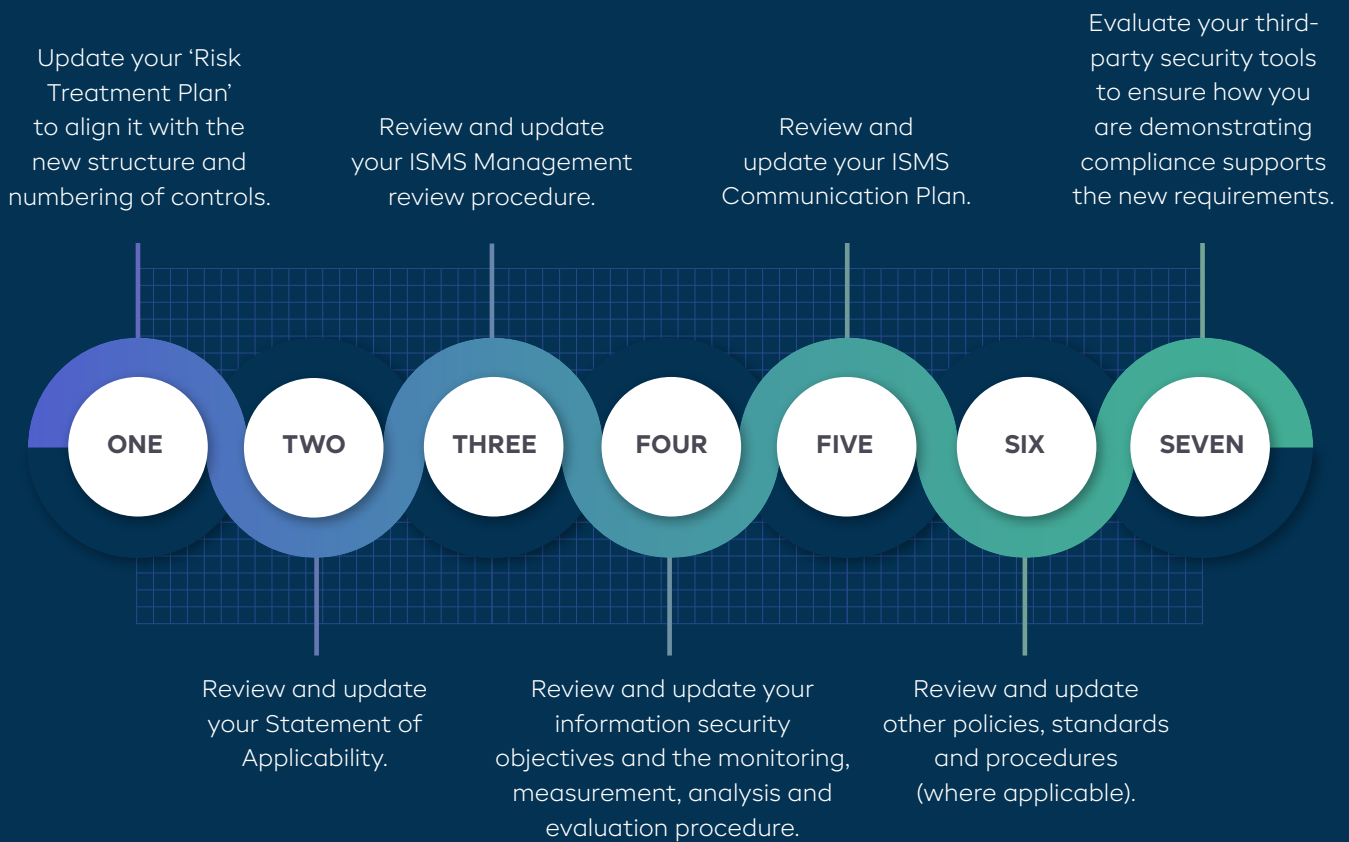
Update your 'Risk Treatment Plan' to align it with the new structure and numbering of controls.

Review and update your ISMS Management review procedure.

Review and update your ISMS Communication Plan.

Evaluate your third-party security tools to ensure how you are demonstrating compliance supports the new requirements.

ONE

TWO

THREE

FOUR

FIVE

SIX

SEVEN

Review and update your Statement of Applicability.

Review and update your information security objectives and the monitoring, measurement, analysis and evaluation procedure.

Review and update other policies, standards and procedures (where applicable).